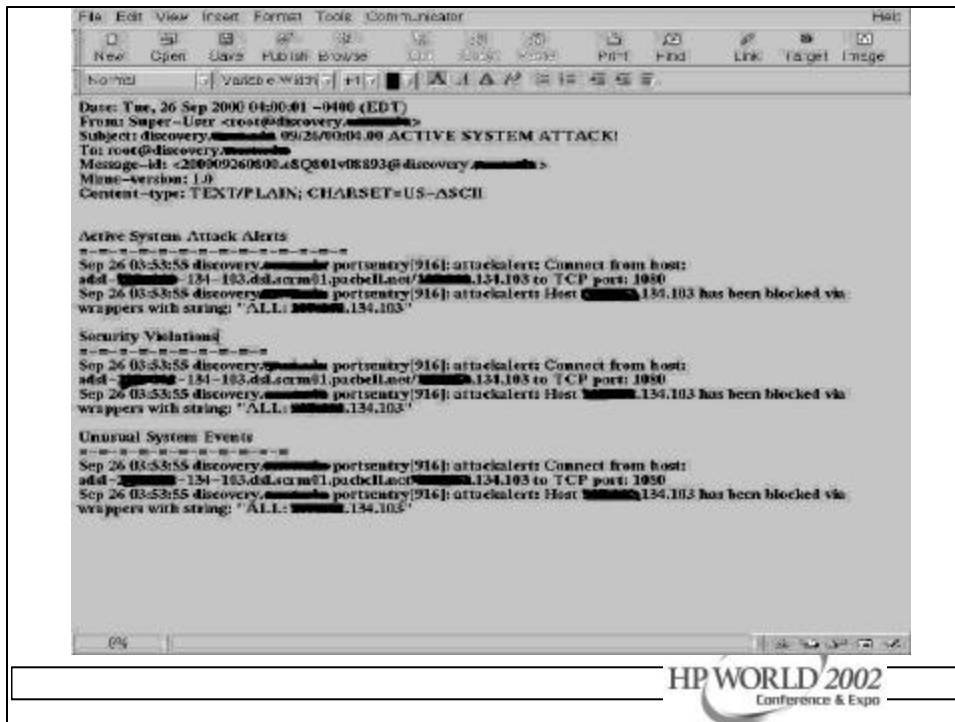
File Edit View Insert Format Tools Communicator Help

New Open Save Publish Browse Print Find Link Target Image

Normal Variable Width +1

Date: Tue, 26 Sep 2000 04:00:01 -0400 (EDT)
From: Super-User <root@discovery.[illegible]>
Subject: discovery.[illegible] 09/26/00:04.00 ACTIVE SYSTEM ATTACK!
To: root@discovery.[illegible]
Message-id: <200009260800.e8Q801v08893@discovery.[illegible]>
Mime-version: 1.0
Content-type: TEXT/PLAIN; CHARSET=US-ASCII

Active System Attack Alerts
=-=-=-=-=-=-=-=-=-=-=-=-=
Sep 26 03:53:55 discovery.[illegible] portsentry[916]: attackalert: Connect from host: adsl-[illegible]-134-103.dsl.scrm01.pacbell.net/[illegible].134.103 to TCP port: 1080
Sep 26 03:53:55 discovery.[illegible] portsentry[916]: attackalert: Host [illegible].134.103 has been blocked via wrappers with string: "ALL: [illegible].134.103"

Security Violations
=-=-=-=-=-=-=-=-=-=
Sep 26 03:53:55 discovery.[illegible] portsentry[916]: attackalert: Connect from host: adsl-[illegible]-134-103.dsl.scrm01.pacbell.net/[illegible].134.103 to TCP port: 1080
Sep 26 03:53:55 discovery.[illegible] portsentry[916]: attackalert: Host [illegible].134.103 has been blocked via wrappers with string: "ALL: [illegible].134.103"

Unusual System Events
=-=-=-=-=-=-=-=-=-=-=
Sep 26 03:53:55 discovery.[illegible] portsentry[916]: attackalert: Connect from host: adsl-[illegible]-134-103.dsl.scrm01.pacbell.net/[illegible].134.103 to TCP port: 1080
Sep 26 03:53:55 discovery.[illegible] portsentry[916]: attackalert: Host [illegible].134.103 has been blocked via wrappers with string: "ALL: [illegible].134.103"

0%

HP WORLD 2002
Conference & Expo